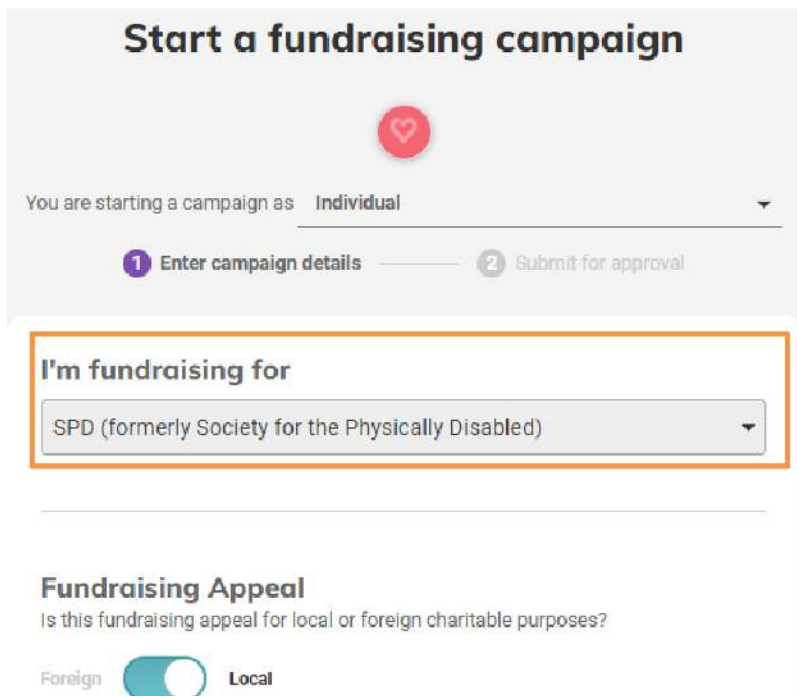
Start a fundraising campaign

You are starting a campaign as Individual

1 Enter campaign details

2 Submit for approval

I'm fundraising for

SPD (formerly Society for the Physically Disabled)

Fundraising Appeal

Is this fundraising appeal for local or foreign charitable purposes?

Foreign Local